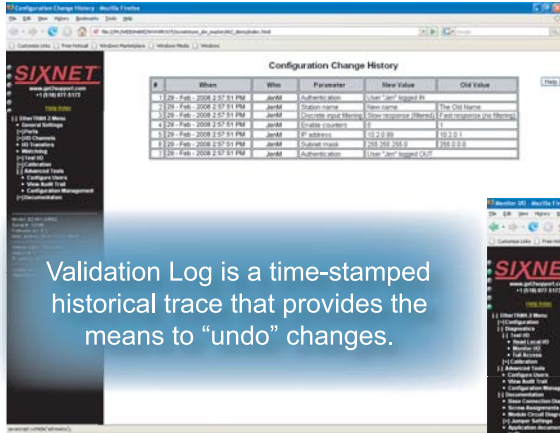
Configuration Change History - Mozilla Firefox

File Edit View History Bookmarks Tools Help

Customize Links Free Hotmail Windows Marketplace Windows Media Windows

SIXNET
www.get2support.com
+1 (518) 877-5173
Help Index

[-] EtherTRAK-2 Menu
• General Settings
[+] Ports
[+] I/O Channels
• I/O Transfers
• Watchdog
[+] Test I/O
[+] Calibration
[-] Advanced Tools
• Configure Users
• View Audit Trail
• Configuration Management
[+] Documentation

Configuration Change History

Help

| # | When | Who | Parameter | New Value | Old Value |
|---|---|---|---|---|---|
| 1 | 29 - Feb - 2008 2:57:51 PM | JonM | Authentication | User "Jon" logged IN | |
| 2 | 29 - Feb - 2008 2:57:51 PM | JonM | Station name | New name | The Old Name |
| 3 | 29 - Feb - 2008 2:57:51 PM | JonM | Discrete input filtering | Slow response (filtered) | Fast response (no filtering) |
| 4 | 29 - Feb - 2008 2:57:51 PM | JonM | Enable counters | 0 | 1 |
| 5 | 29 - Feb - 2008 2:57:51 PM | JonM | IP address | 10.2.0.89 | 10.2.0.1 |
| 6 | 29 - Feb - 2008 2:57:51 PM | JonM | Subnet mask | 255.255.255.0 | 255.0.0.0 |
| 7 | 29 - Feb - 2008 2:57:51 PM | JonM | Authentication | User "Jon" logged OUT | |

Validation Log is a time-stamped historical trace that provides the means to “undo” changes.

Monitor I/O - Mozilla Firefox

Customize Links Free Hot

SIXNET
www.get2support.com
+1 (518) 877-5173
Help Index

[-] EtherTRAK-2 Menu
[+] Configuration
[-] Diagnostics
[-] Test I/O
• Read Local I/O
• Monitor I/O
• Full Access
[+] Calibration
[-] Advanced Tools
• Configure Users
• View Audit Trail
• Configuration Manage
[-] Documentation
• Base Connection Dia
• Screw Assignments
• Module Circuit Diagr
[+] Jumper Settings
• Application documen

javascript:collide('advtools');